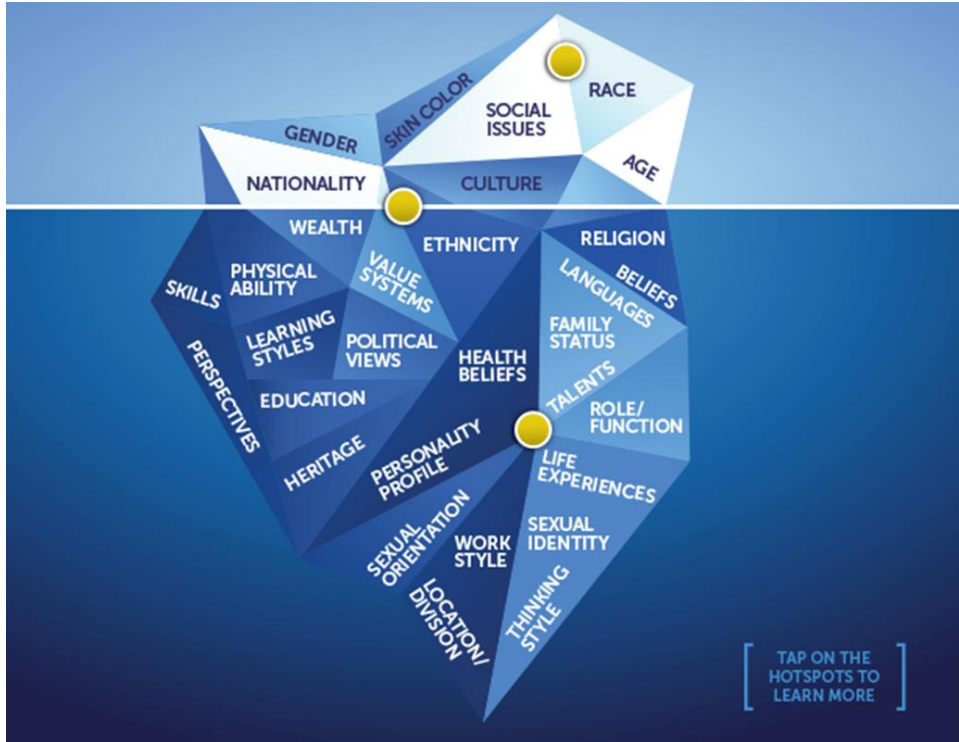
SKIN COLOR
SOCIAL ISSUES
RACE
GENDER
AGE
NATIONALITY
CULTURE
WEALTH
ETHNICITY
RELIGION
BELIEFS
LANGUAGES
SKILLS
PHYSICAL ABILITY
VALUE SYSTEMS
LEARNING STYLES
POLITICAL VIEWS
FAMILY STATUS
HEALTH BELIEFS
PERSPECTIVES
EDUCATION
TALENTS
ROLE/ FUNCTION
HERITAGE
PERSONALITY PROFILE
LIFE EXPERIENCES
SEXUAL ORIENTATION
WORK STYLE
SEXUAL IDENTITY
LOCATION/ DIVISION
THINKING STYLE
TAP ON THE HOTSPOTS TO LEARN MORE